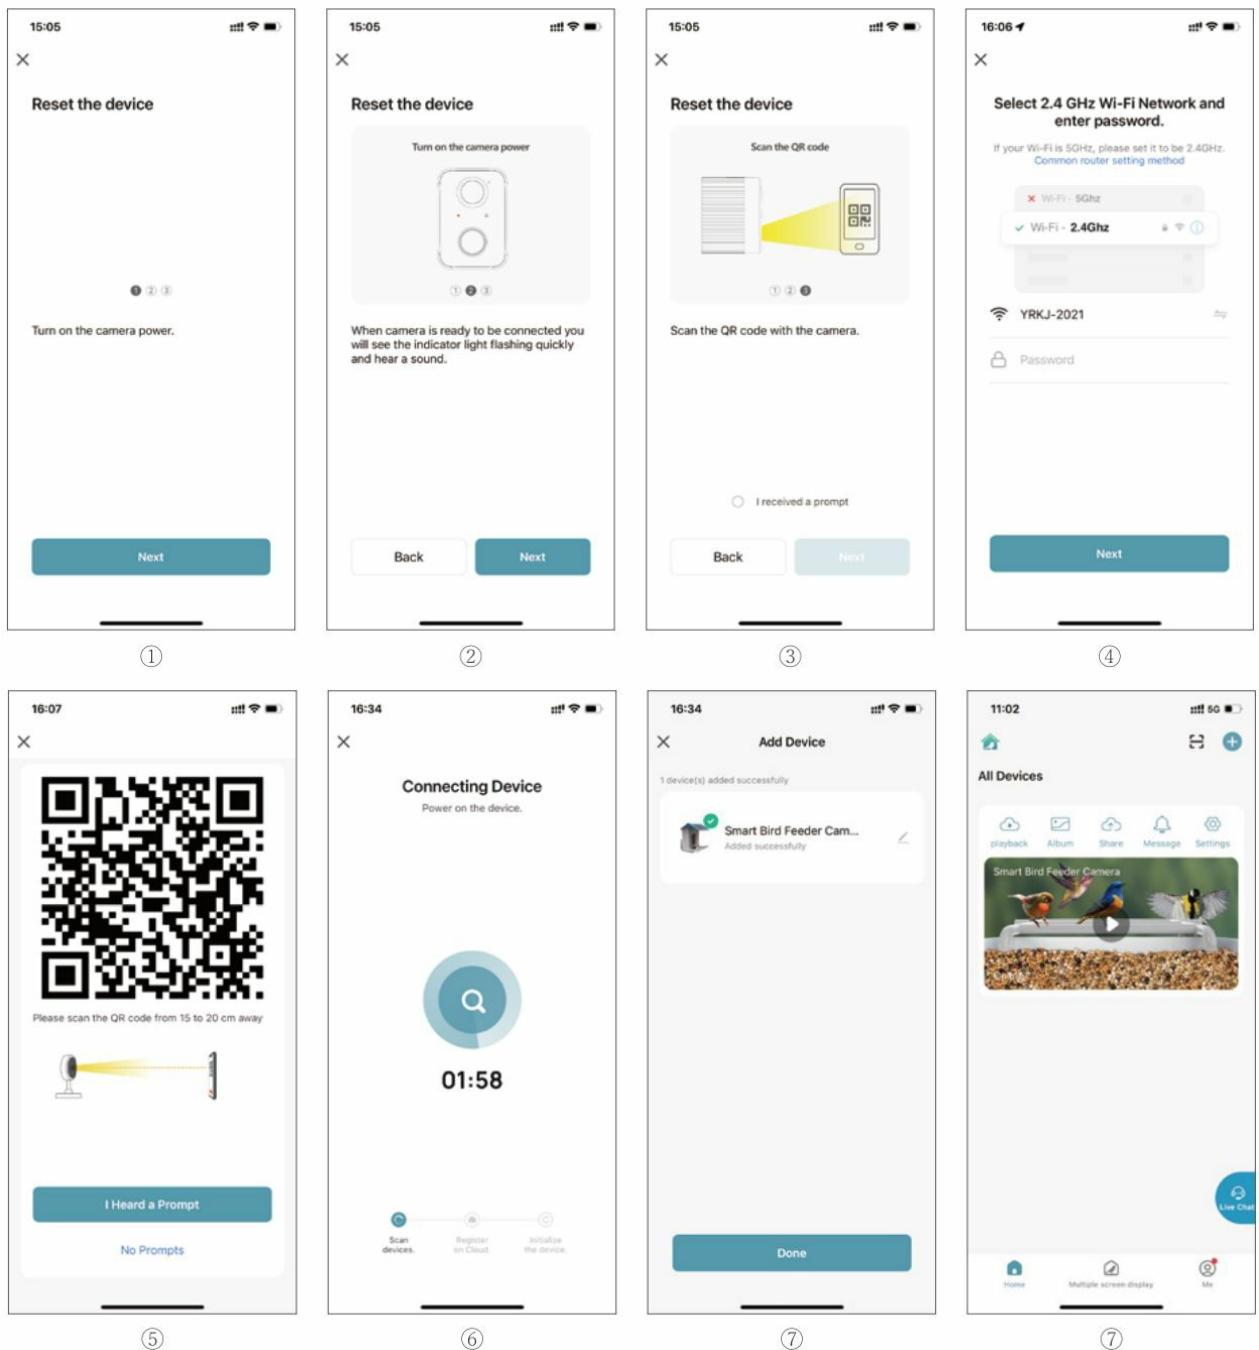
15:05

×

Reset the device

Turn on the camera power.

Next

①

15:05

×

Reset the device

Turn on the camera power

When camera is ready to be connected you will see the indicator light flashing quickly and hear a sound.

Back

Next

②

15:05

×

Reset the device

Scan the QR code

Scan the QR code with the camera.

I received a prompt

Back

Next

③

16:06

×

Select 2.4 GHz Wi-Fi Network and enter password.

If your Wi-Fi is 5GHz, please set it to be 2.4GHz.
Common router setting method

Wi-Fi - 5Ghz

Wi-Fi - 2.4Ghz

YRKJ-2021

Password

Next

④

16:07

×

Please scan the QR code from 15 to 20 cm away

I Heard a Prompt

No Prompts

⑤

16:34

×

Connecting Device

Power on the device.

01:58

Scan devices.

Register on Cloud.

Initialize the device.

⑥

16:34

×

Add Device

1 device(s) added successfully

Smart Bird Feeder Cam...

Added successfully

Done

⑦

11:02

5G

All Devices

playback

Album

Share

Message

Settings

Smart Bird Feeder Camera

Live Chat

Home

Multiple screen display

Me

⑦